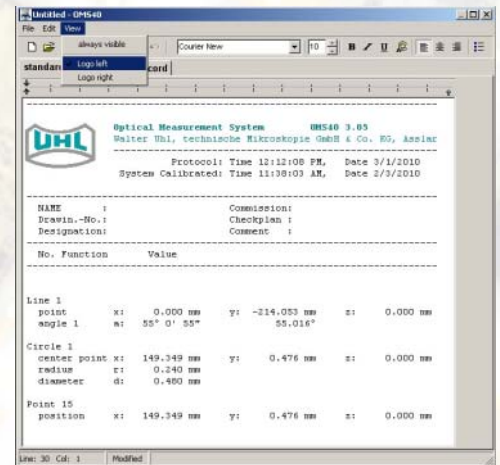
Untitled - OMS40
File Edit View
always visible
Logo left
Logo right
Courier New
10
standar
cord

UHL

Optical Measurement System OMS40 3.05
Walter Uhl, technische Mikroskopie GmbH & Co. KG, Asslar

Protocol: Time 12:12:08 PM, Date 3/1/2010
System Calibrated: Time 11:38:03 AM, Date 2/3/2010

NAME : Commission:
Drawin.-No.: Checkplan :
Designation: Comment :

No. Function Value

Line 1
point x: 0.000 mm y: -214.053 mm z: 0.000 mm
angle 1 a: 55° 0' 55" 55.016°

Circle 1
center point x: 149.349 mm y: 0.476 mm z: 0.000 mm
radius r: 0.240 mm
diameter d: 0.480 mm

Point 15
position x: 149.349 mm y: 0.476 mm z: 0.000 mm

Line: 30 Col: 1 Modified